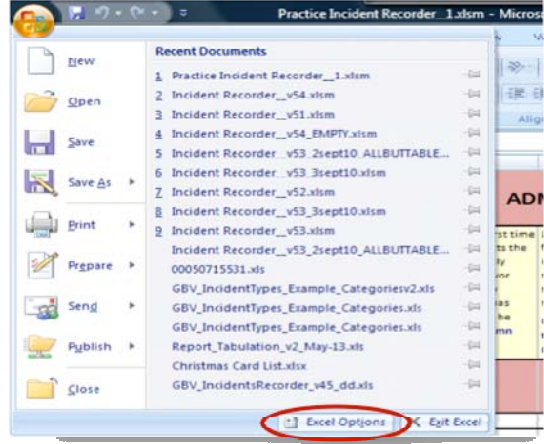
Practice Incident Recorder_1.xlsm - Microso

New
Open
Save
Save As
Print
Prepare
Send
Publish
Close

Recent Documents
1 Practice Incident Recorder_1.xlsm
2 Incident Recorder_v54.xlsm
3 Incident Recorder_v51.xlsm
4 Incident Recorder_v54_EMPTY.xlsm
5 Incident Recorder_v53_2sept10_ALLBUTTABLE...
6 Incident Recorder_v53_3sept10.xlsm
7 Incident Recorder_v52.xlsm
8 Incident Recorder_v53_3sept10.xlsm
9 Incident Recorder_v53.xlsm
Incident Recorder_v53_2sept10_ALLBUTTABLE...
00050715531.xls
GBV_IncidentTypes_Example_Categoriesv2.xls
GBV_IncidentTypes_Example_Categories.xls
GBV_IncidentTypes_Example_Categories.xls
Report_Tabulation_v2_May-13.xls
Christmas Card List.xlsx
GBV_IncidentsRecorder_v45_dd.xls

ADM

Excel Options
Exit Excel